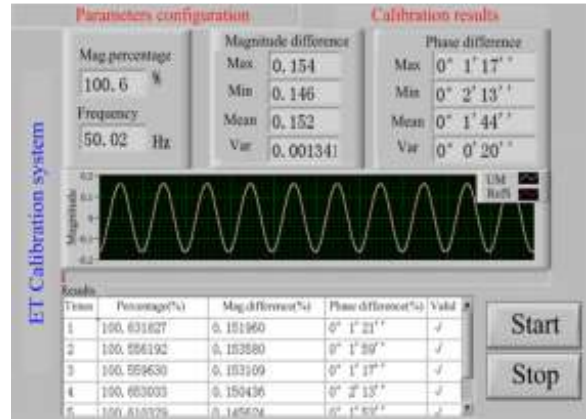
Parameters configuration

Calibration results

ET Calibration system

Mag percentage
100.6 %

Frequency
50.02 Hz

Magnitude difference

| | |
|---|---|
| Max | 0.154 |
| Min | 0.146 |
| Mean | 0.152 |
| Var | 0.001341 |

Phase difference

| | |
|---|---|
| Max | 0° 1' 17'' |
| Min | 0° 2' 13'' |
| Mean | 0° 1' 44'' |
| Var | 0° 0' 20'' |

0.2
0.1
0
-0.1
-0.2
Magnitude
UM
RefS

Results

| Times | Percentage(%) | Mag difference(%) | Phase difference(%) | Valid |
|---|---|---|---|---|
| 1 | 100.631827 | 0.151960 | 0° 1' 21'' | √ |
| 2 | 100.556192 | 0.153580 | 0° 1' 59'' | √ |
| 3 | 100.559630 | 0.153109 | 0° 1' 17'' | √ |
| 4 | 100.653033 | 0.150436 | 0° 2' 13'' | √ |
| 5 | 100.610329 | 0.145624 | 0° 1' 53'' | √ |

Start

Stop